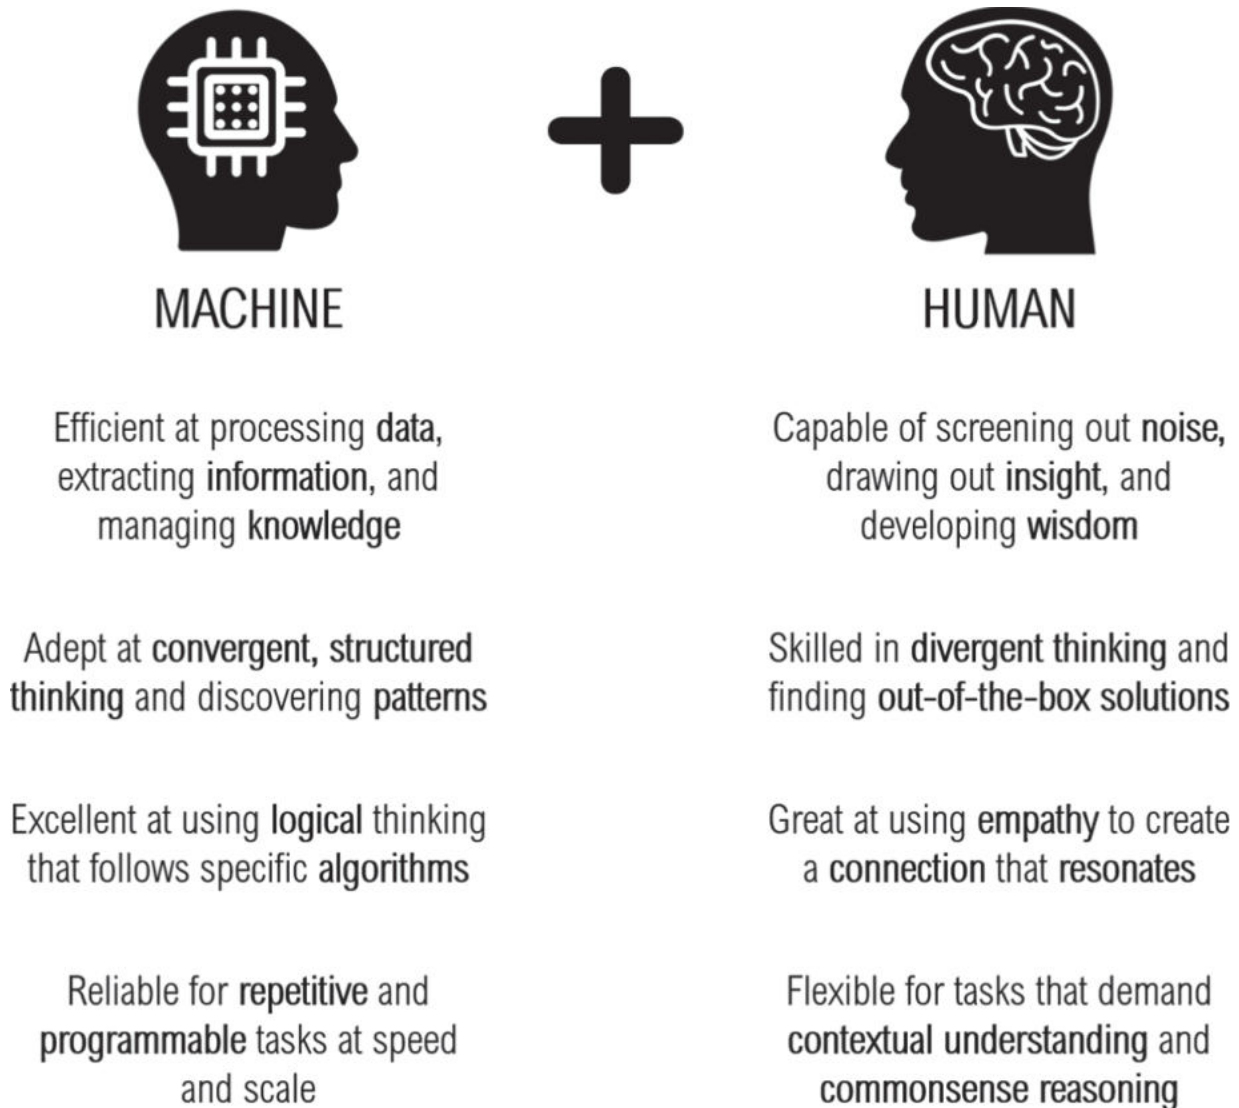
MACHINE

Efficient at processing data, extracting information, and managing knowledge

Adept at convergent, structured thinking and discovering patterns

Excellent at using logical thinking that follows specific algorithms

Reliable for repetitive and programmable tasks at speed and scale

HUMAN

Capable of screening out noise, drawing out insight, and developing wisdom

Skilled in divergent thinking and finding out-of-the-box solutions

Great at using empathy to create a connection that resonates

Flexible for tasks that demand contextual understanding and commonsense reasoning